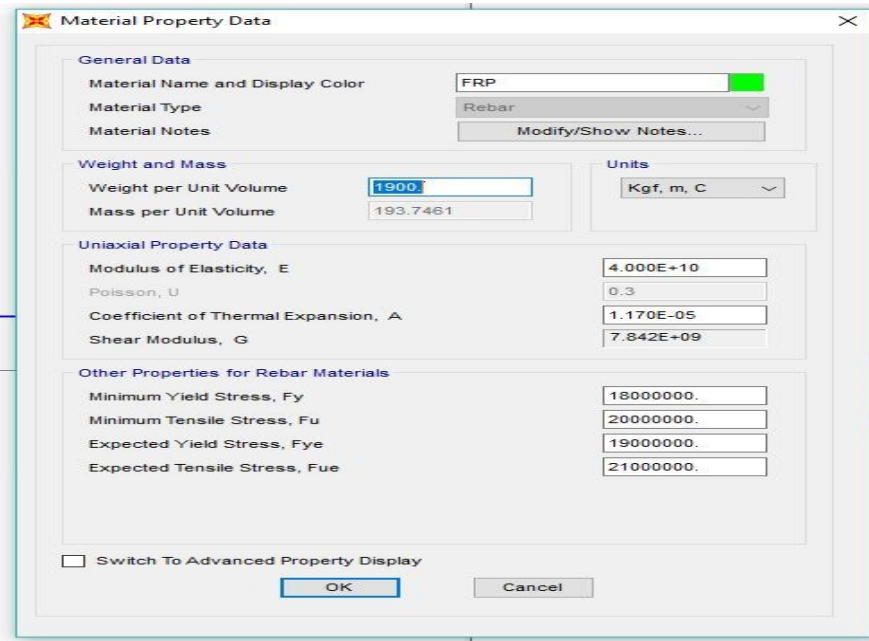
Material Property Data

General Data
Material Name and Display Color FRP
Material Type Rebar
Material Notes Modify/Show Notes...

Weight and Mass
Weight per Unit Volume 1900.
Mass per Unit Volume 193.7461

Units
Kgf, m, C

Uniaxial Property Data
Modulus of Elasticity, E 4.000E+10
Poisson, U 0.3
Coefficient of Thermal Expansion, A 1.170E-05
Shear Modulus, G 7.842E+09

Other Properties for Rebar Materials
Minimum Yield Stress, Fy 18000000.
Minimum Tensile Stress, Fu 20000000.
Expected Yield Stress, Fye 19000000.
Expected Tensile Stress, Fue 21000000.

Switch To Advanced Property Display

OK Cancel